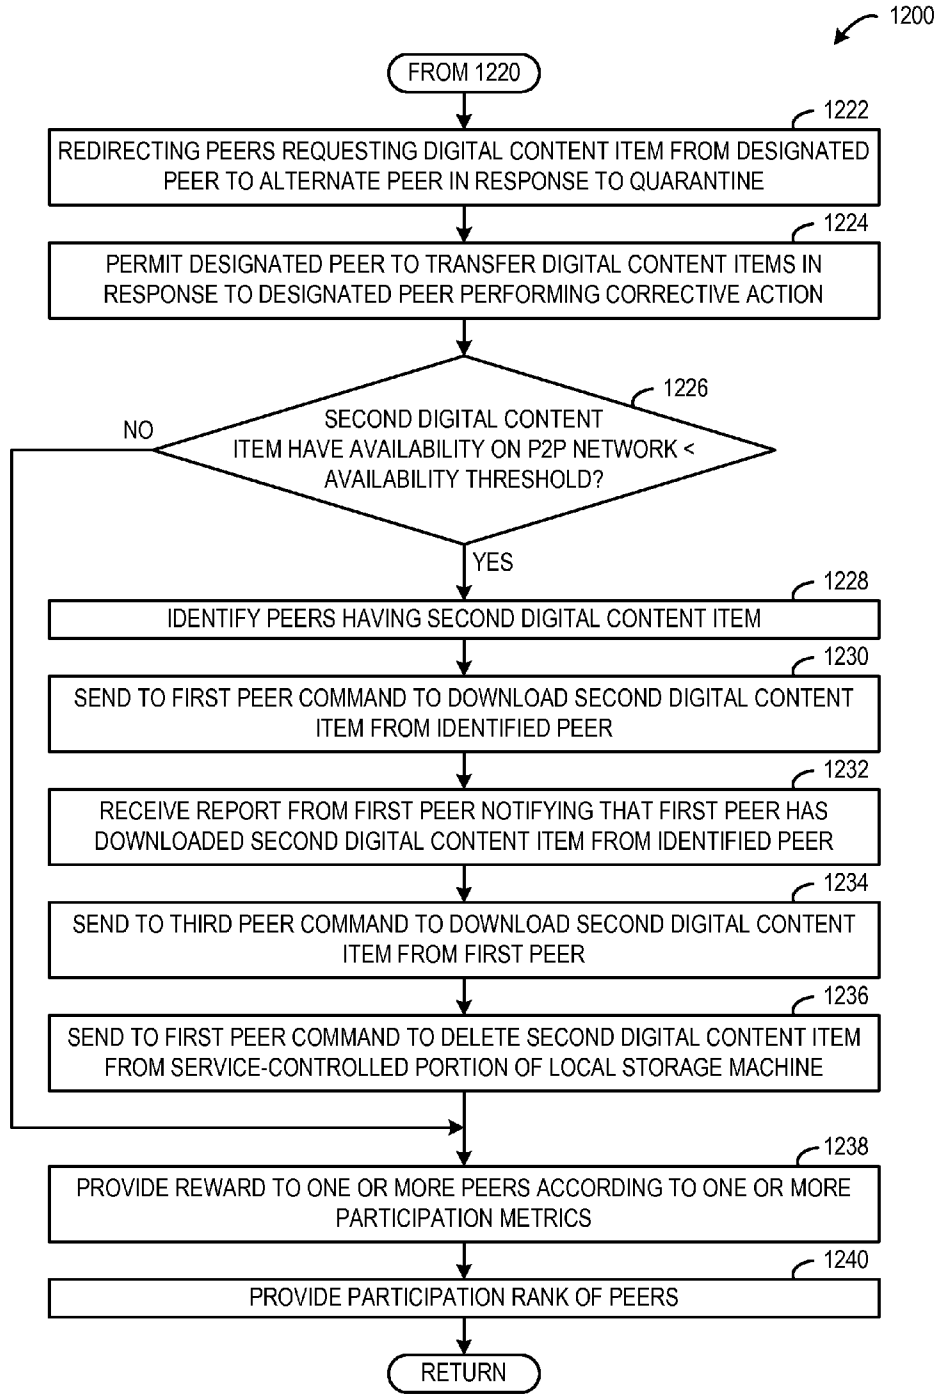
1200

FROM 1220

1222
REDIRECTING PEERS REQUESTING DIGITAL CONTENT ITEM FROM DESIGNATED PEER TO ALTERNATE PEER IN RESPONSE TO QUARANTINE

1224
PERMIT DESIGNATED PEER TO TRANSFER DIGITAL CONTENT ITEMS IN RESPONSE TO DESIGNATED PEER PERFORMING CORRECTIVE ACTION

1226
SECOND DIGITAL CONTENT ITEM HAVE AVAILABILITY ON P2P NETWORK < AVAILABILITY THRESHOLD?

NO

YES

1228
IDENTIFY PEERS HAVING SECOND DIGITAL CONTENT ITEM

1230
SEND TO FIRST PEER COMMAND TO DOWNLOAD SECOND DIGITAL CONTENT ITEM FROM IDENTIFIED PEER

1232
RECEIVE REPORT FROM FIRST PEER NOTIFYING THAT FIRST PEER HAS DOWNLOADED SECOND DIGITAL CONTENT ITEM FROM IDENTIFIED PEER

1234
SEND TO THIRD PEER COMMAND TO DOWNLOAD SECOND DIGITAL CONTENT ITEM FROM FIRST PEER

1236
SEND TO FIRST PEER COMMAND TO DELETE SECOND DIGITAL CONTENT ITEM FROM SERVICE-CONTROLLED PORTION OF LOCAL STORAGE MACHINE

1238
PROVIDE REWARD TO ONE OR MORE PEERS ACCORDING TO ONE OR MORE PARTICIPATION METRICS

1240
PROVIDE PARTICIPATION RANK OF PEERS

RETURN